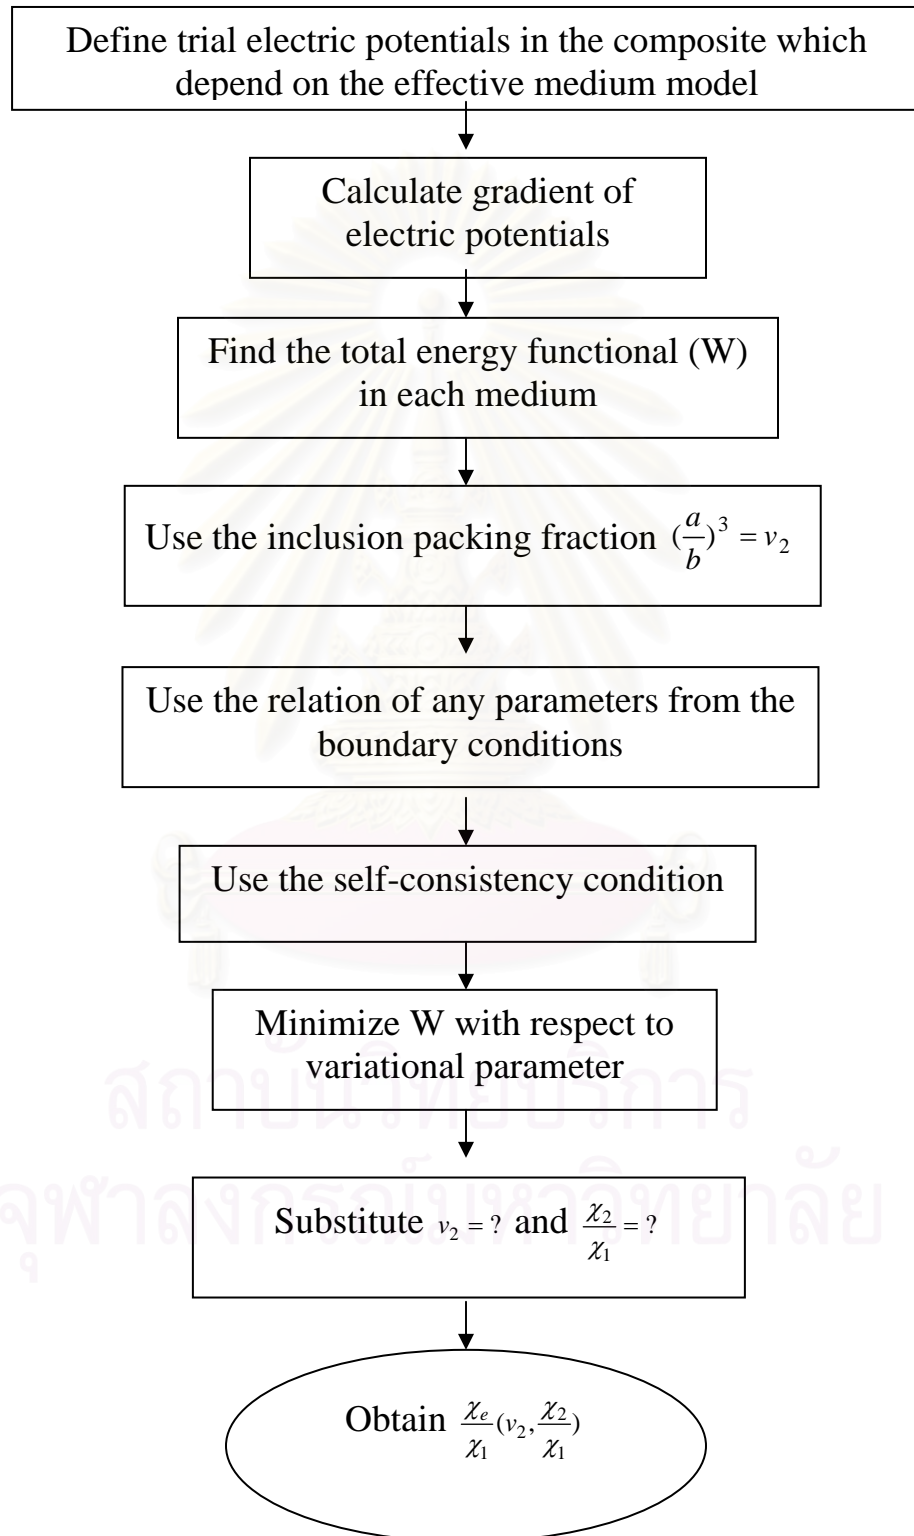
Define trial electric potentials in the composite which depend on the effective medium model

Calculate gradient of electric potentials

Find the total energy functional (W) in each medium

Use the inclusion packing fraction $(\frac{a}{b})^3 = v_2$

Use the relation of any parameters from the boundary conditions

Use the self-consistency condition

Minimize W with respect to variational parameter

Substitute $v_2 = ?$ and $\frac{\chi_2}{\chi_1} = ?$

Obtain $\frac{\chi_e}{\chi_1}(v_2, \frac{\chi_2}{\chi_1})$

สถาบันวิทยบริการ
จุฬาลงกรณ์มหาวิทยาลัย